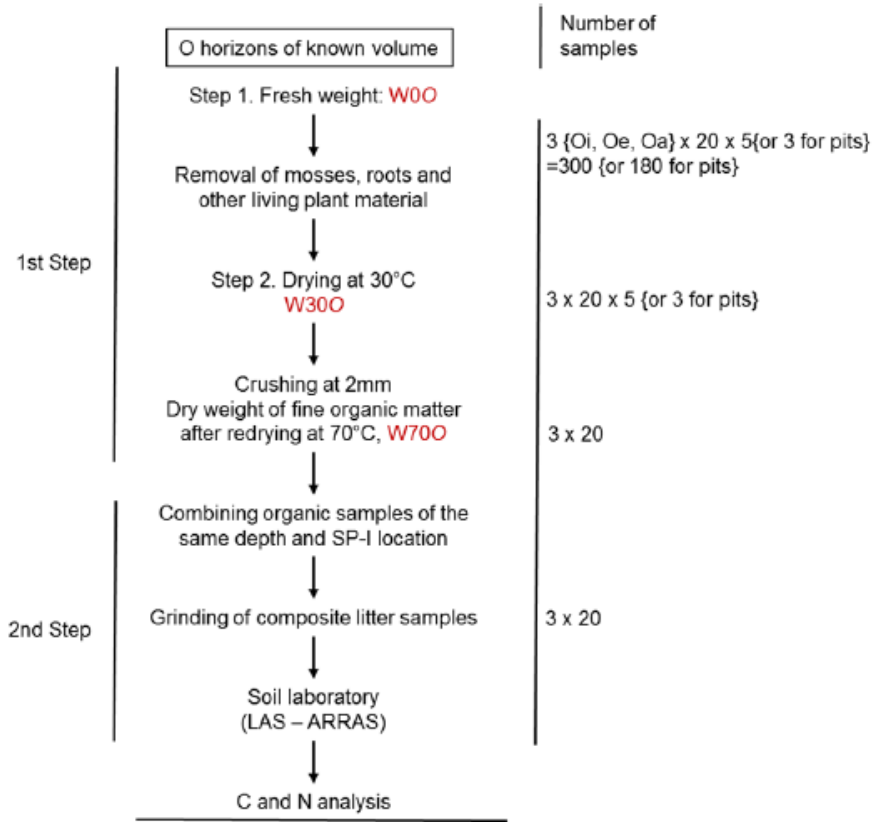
O horizons of known volume

Number of samples

Step 1. Fresh weight: W0O

3 {Oi, Oe, Oa} x 20 x 5{or 3 for pits} =300 {or 180 for pits}

Removal of mosses, roots and other living plant material

1st Step

Step 2. Drying at 30°C W30O

3 x 20 x 5 {or 3 for pits}

Crushing at 2mm Dry weight of fine organic matter after redrying at 70°C, W70O

3 x 20

Combining organic samples of the same depth and SP-I location

2nd Step

Grinding of composite litter samples

3 x 20

Soil laboratory (LAS – ARRAS)

C and N analysis